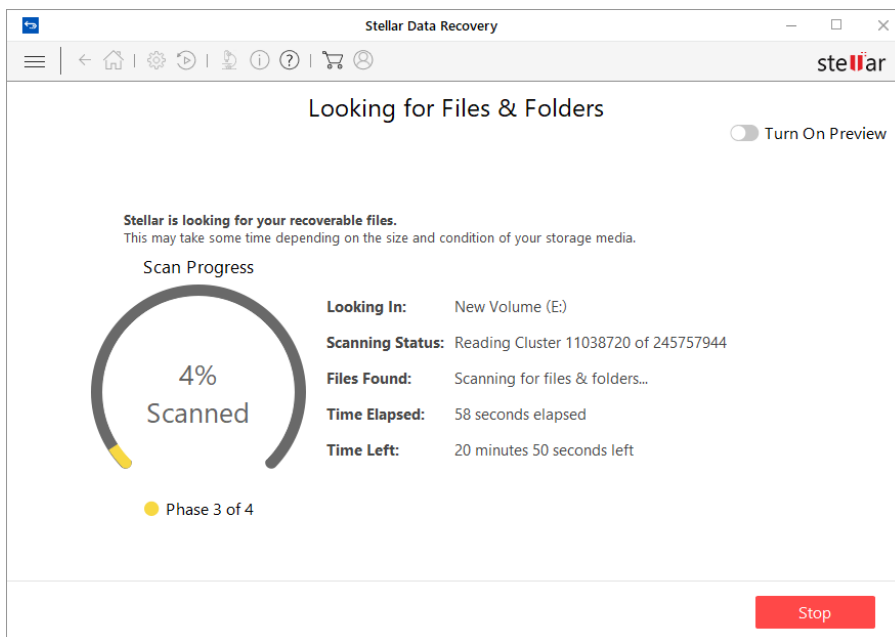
Stellar Data Recovery

stellar

Looking for Files & Folders

Turn On Preview

Stellar is looking for your recoverable files.
This may take some time depending on the size and condition of your storage media.

Scan Progress

4%
Scanned

Phase 3 of 4

| | |
|---|---|
| Looking In: | New Volume (E:) |
| Scanning Status: | Reading Cluster 11038720 of 245757944 |
| Files Found: | Scanning for files & folders... |
| Time Elapsed: | 58 seconds elapsed |
| Time Left: | 20 minutes 50 seconds left |

Stop